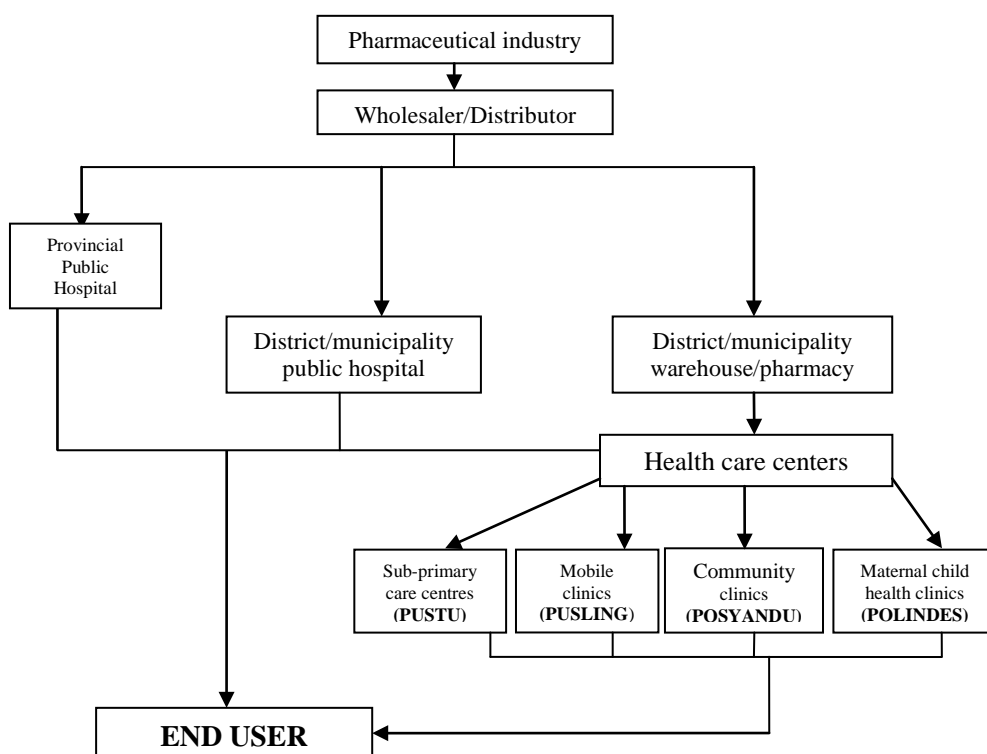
Pharmaceutical industry

Wholesaler/Distributor

Provincial Public Hospital

District/municipality public hospital

District/municipality warehouse/pharmacy

Health care centers

Sub-primary care centres **(PUSTU)**

Mobile clinics **(PUSLING)**

Community clinics **(POSYANDU)**

Maternal child health clinics **(POLINDES)**

**END USER**